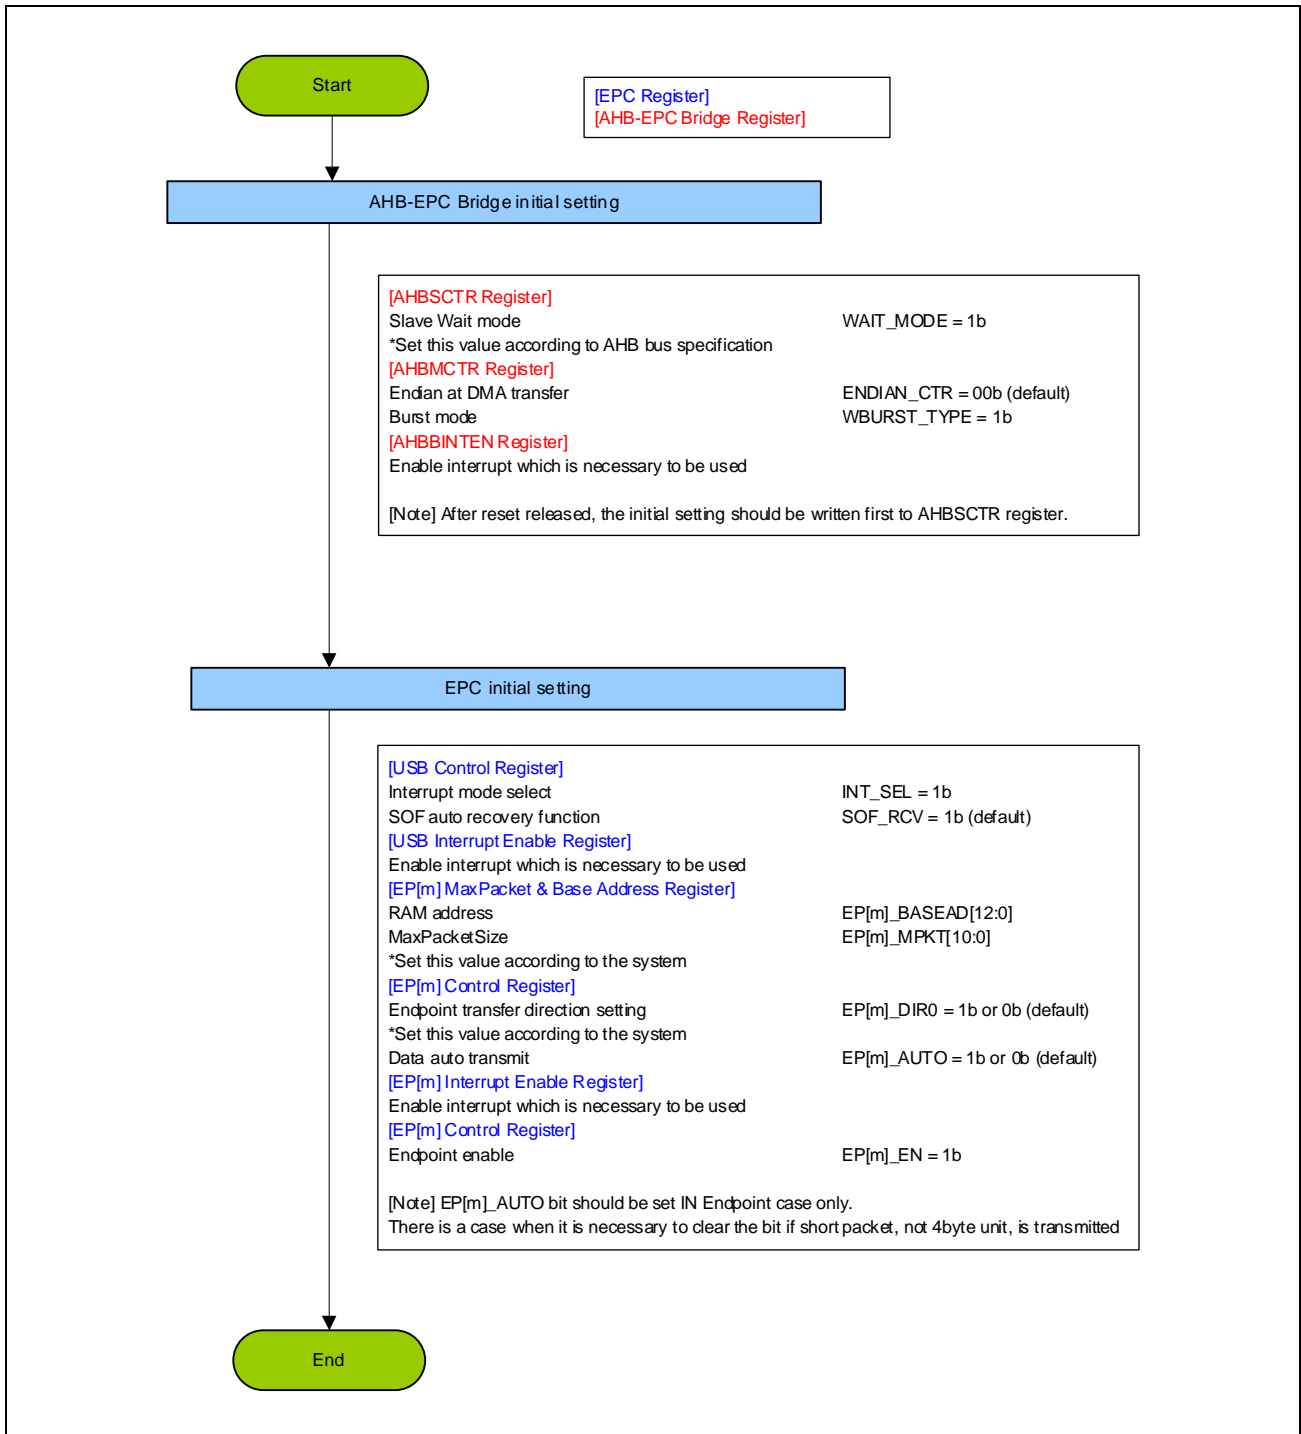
Start

[EPC Register]
[AHB-EPC Bridge Register]

AHB-EPC Bridge initial setting

[AHBSCTR Register]
Slave Wait mode WAIT_MODE = 1b
*Set this value according to AHB bus specification
[AHBMCTR Register]
Endian at DMA transfer ENDIAN_CTR = 00b (default)
Burst mode WBURST_TYPE = 1b
[AHBBINTEN Register]
Enable interrupt which is necessary to be used

[Note] After reset released, the initial setting should be written first to AHBSCTR register.

EPC initial setting

[USB Control Register]
Interrupt mode select INT_SEL = 1b
SOF auto recovery function SOF_RCV = 1b (default)
[USB Interrupt Enable Register]
Enable interrupt which is necessary to be used
[EP[m] MaxPacket & Base Address Register]
RAM address EP[m]_BASEAD[12:0]
MaxPacketSize EP[m]_MPKT[10:0]
*Set this value according to the system
[EP[m] Control Register]
Endpoint transfer direction setting EP[m]_DIR0 = 1b or 0b (default)
*Set this value according to the system
Data auto transmit EP[m]_AUTO = 1b or 0b (default)
[EP[m] Interrupt Enable Register]
Enable interrupt which is necessary to be used
[EP[m] Control Register]
Endpoint enable EP[m]_EN = 1b

[Note] EP[m]_AUTO bit should be set IN Endpoint case only.
There is a case when it is necessary to clear the bit if short packet, not 4byte unit, is transmitted

End